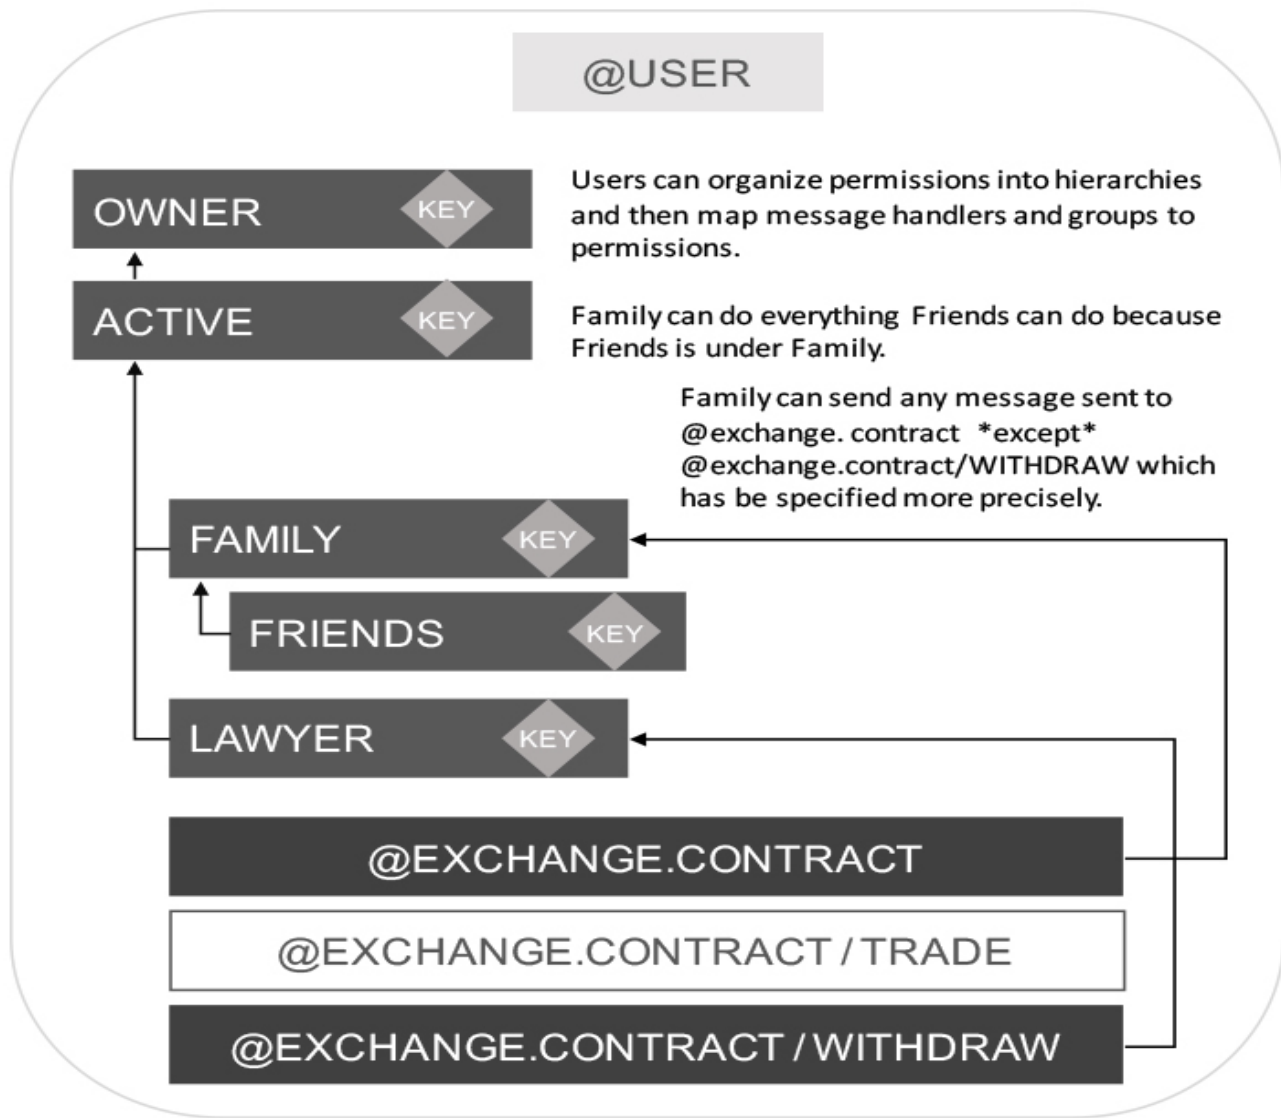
@USER

OWNER KEY

ACTIVE KEY

Users can organize permissions into hierarchies and then map message handlers and groups to permissions.

Family can do everything Friends can do because Friends is under Family.

Family can send any message sent to @exchange. contract *except* @exchange.contract/WITHDRAW which has be specified more precisely.

FAMILY KEY

FRIENDS KEY

LAWYER KEY

@EXCHANGE.CONTRACT

@EXCHANGE.CONTRACT / TRADE

@EXCHANGE.CONTRACT / WITHDRAW